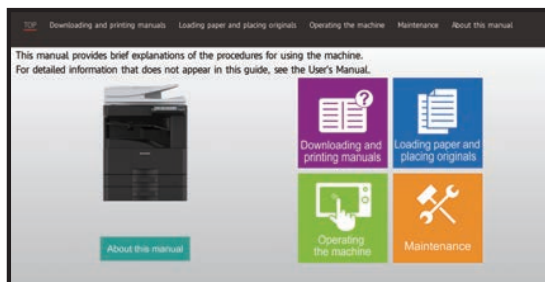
TOP Downloading and printing manuals Loading paper and placing originals Operating the machine Maintenance About this manual

This manual provides brief explanations of the procedures for using the machine.
For detailed information that does not appear in this guide, see the User's Manual.

Downloading and printing manuals

Loading paper and placing originals

About this manual

Operating the machine

Maintenance